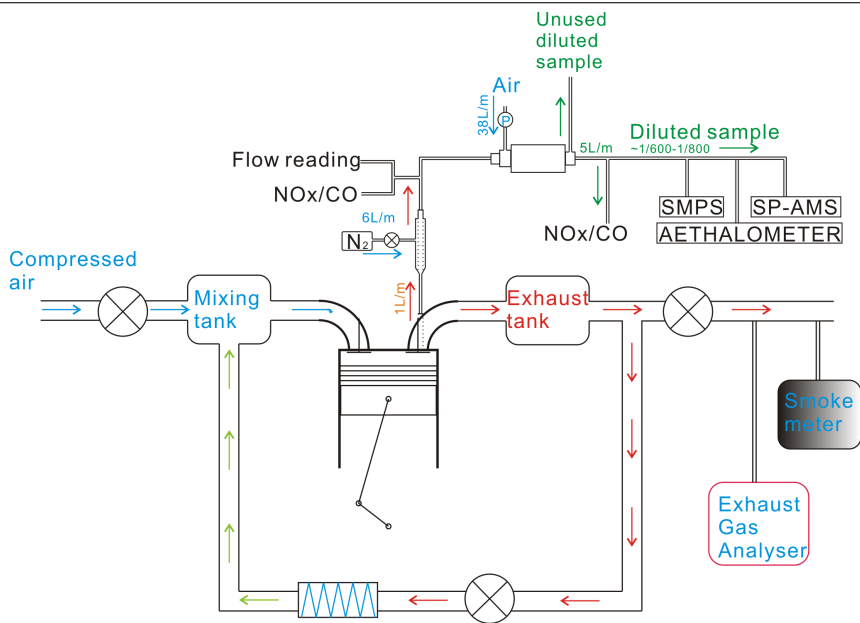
Unused diluted sample

Air

38L/m

P

5L/m

Diluted sample

~1/600-1/800

Flow reading

NOx/CO

6L/m

$N_2$

NOx/CO

SMPS

SP-AMS

AETHALOMETER

Compressed air

Mixing tank

1L/m

Exhaust tank

Smoke meter

Exhaust Gas Analyser